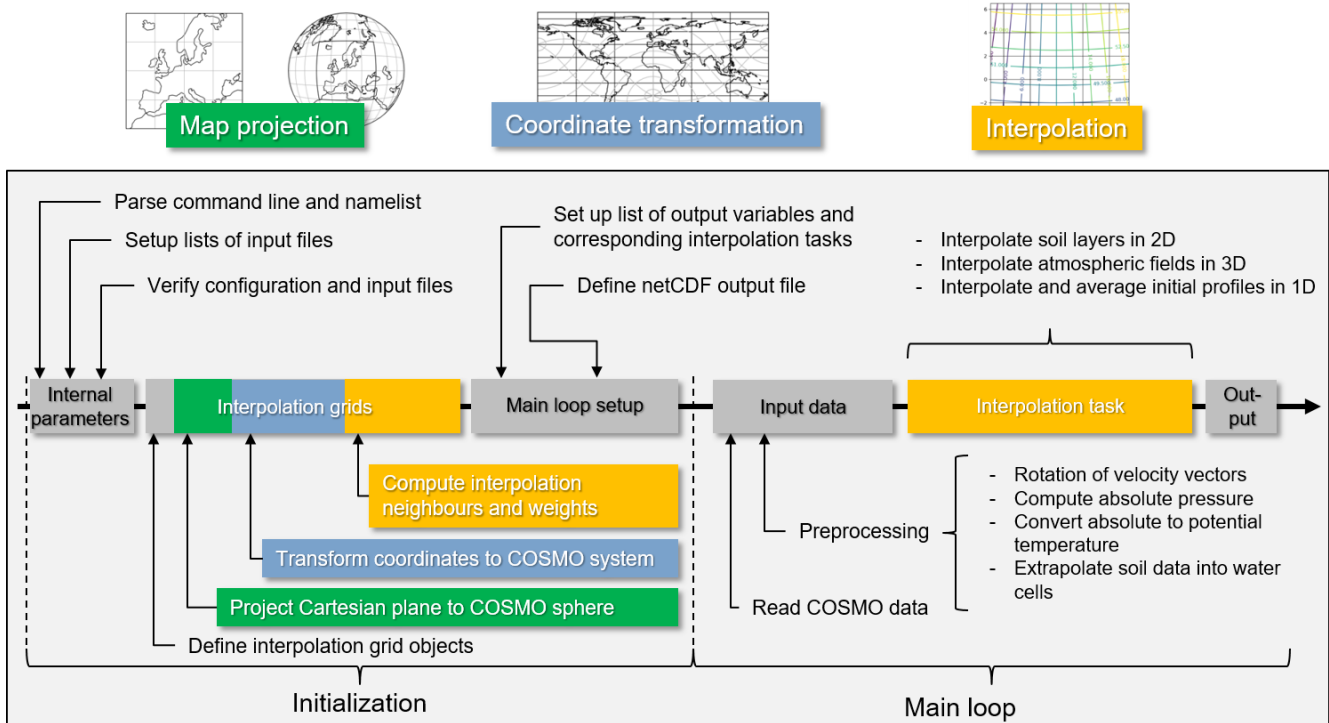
Map projection

Coordinate transformation

Interpolation

Parse command line and namelist

Setup lists of input files

Verify configuration and input files

Set up list of output variables and corresponding interpolation tasks

Define netCDF output file

- Interpolate soil layers in 2D
- Interpolate atmospheric fields in 3D
- Interpolate and average initial profiles in 1D

Internal parameters

Interpolation grids

Main loop setup

Input data

Interpolation task

Out-put

Compute interpolation neighbours and weights

Transform coordinates to COSMO system

Project Cartesian plane to COSMO sphere

Define interpolation grid objects

Preprocessing

- Rotation of velocity vectors
- Compute absolute pressure
- Convert absolute to potential temperature
- Extrapolate soil data into water cells

Read COSMO data

Initialization

Main loop